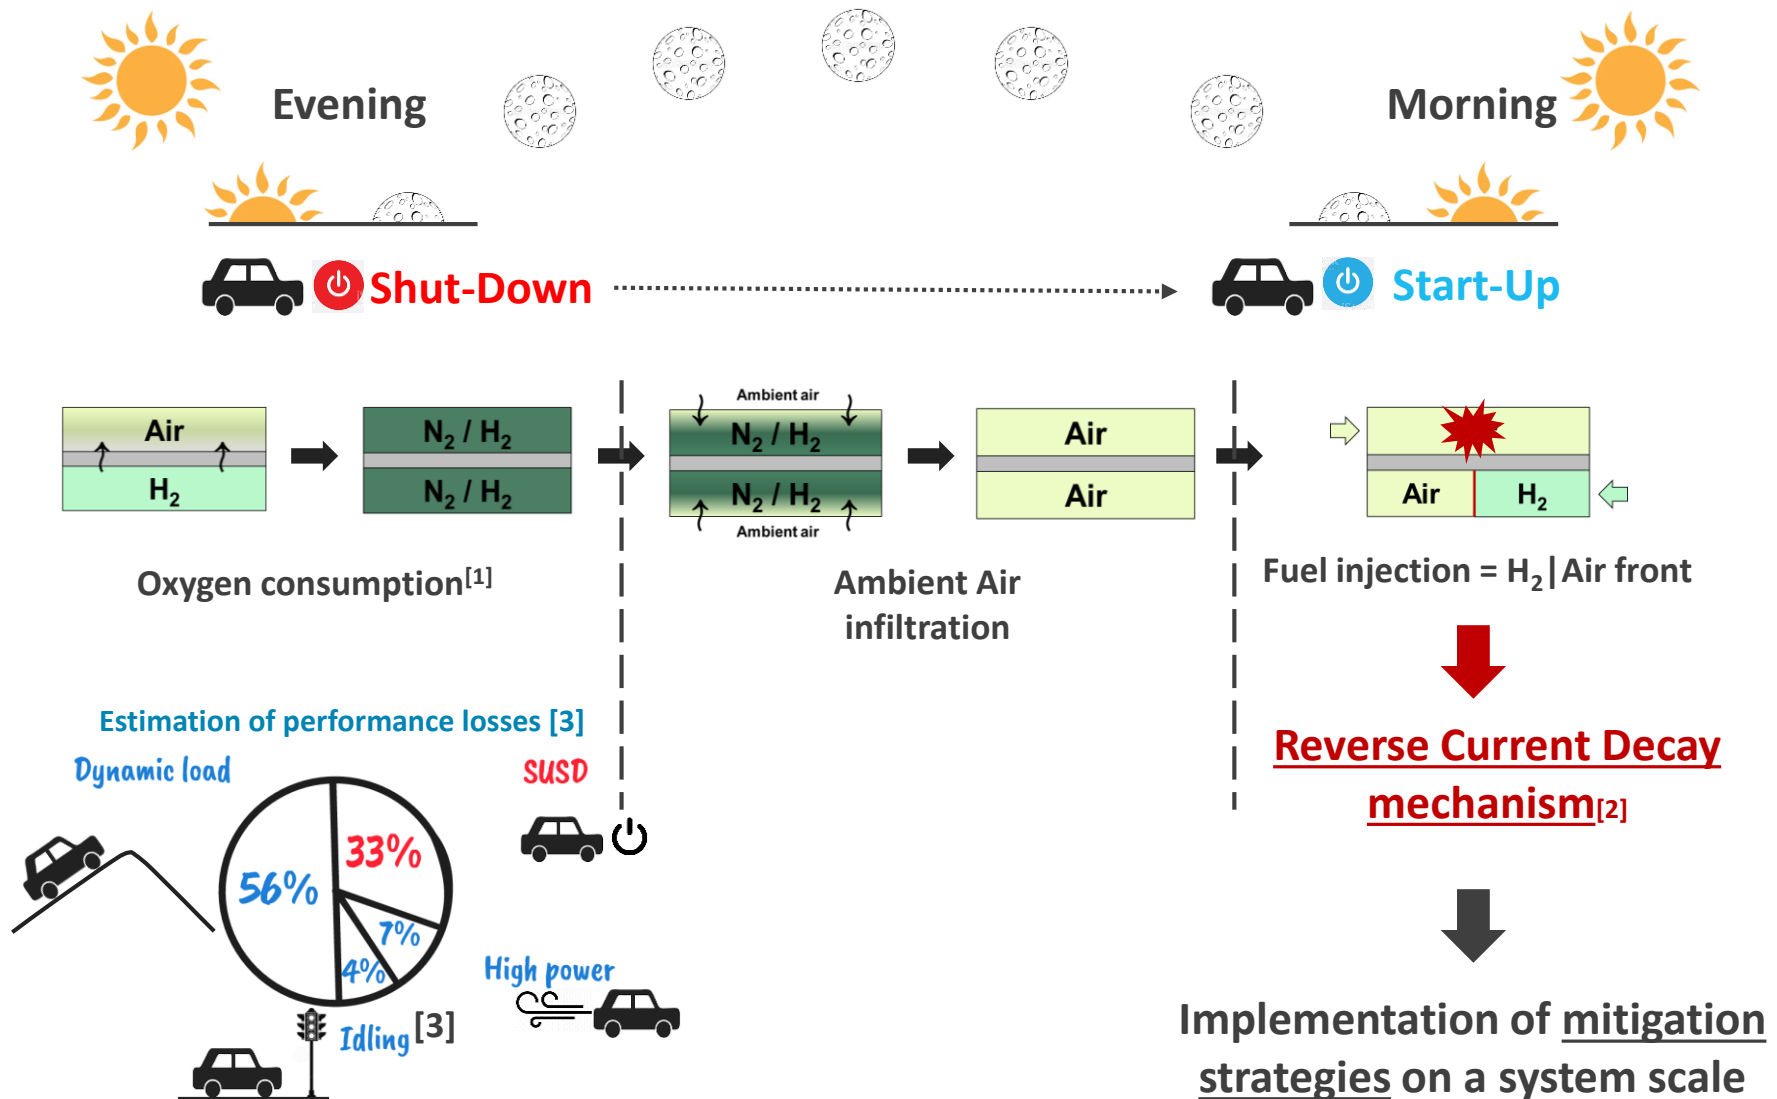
Evening

Morning

Shut-Down

Start-Up

Air

$H_2$

$N_2$ / $H_2$

$N_2$ / $H_2$

Ambient air

$N_2$ / $H_2$

$N_2$ / $H_2$

Ambient air

Air

Air

Air

$H_2$

Oxygen consumption$^{[1]}$

Ambient Air infiltration

Fuel injection = $H_2$|Air front

Reverse Current Decay mechanism[2]

Implementation of mitigation strategies on a system scale

Estimation of performance losses [3]

Dynamic load

SUSD

56%

33%

7%

4%

High power

Idling [3]